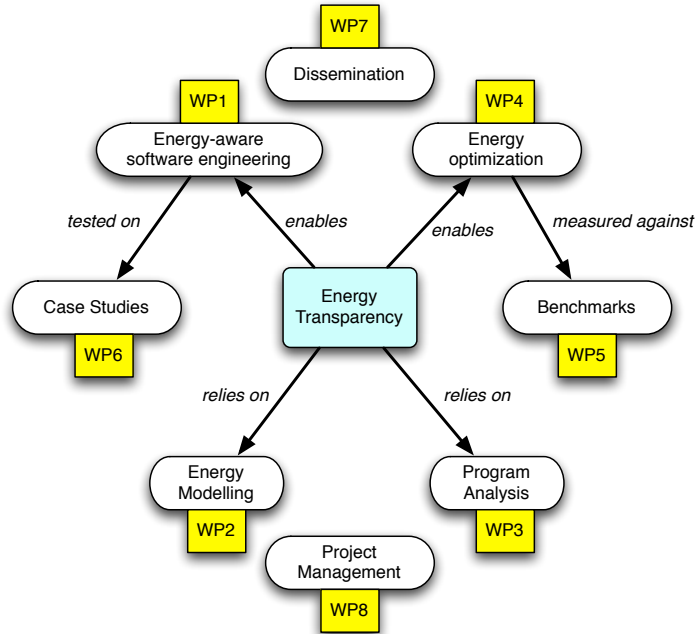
WP7
Dissemination

WP1
Energy-aware software engineering

WP4
Energy optimization

tested on

enables

enables

measured against

Case Studies
WP6

Energy Transparency

Benchmarks
WP5

relies on

relies on

Energy Modelling
WP2

Program Analysis
WP3

Project Management
WP8